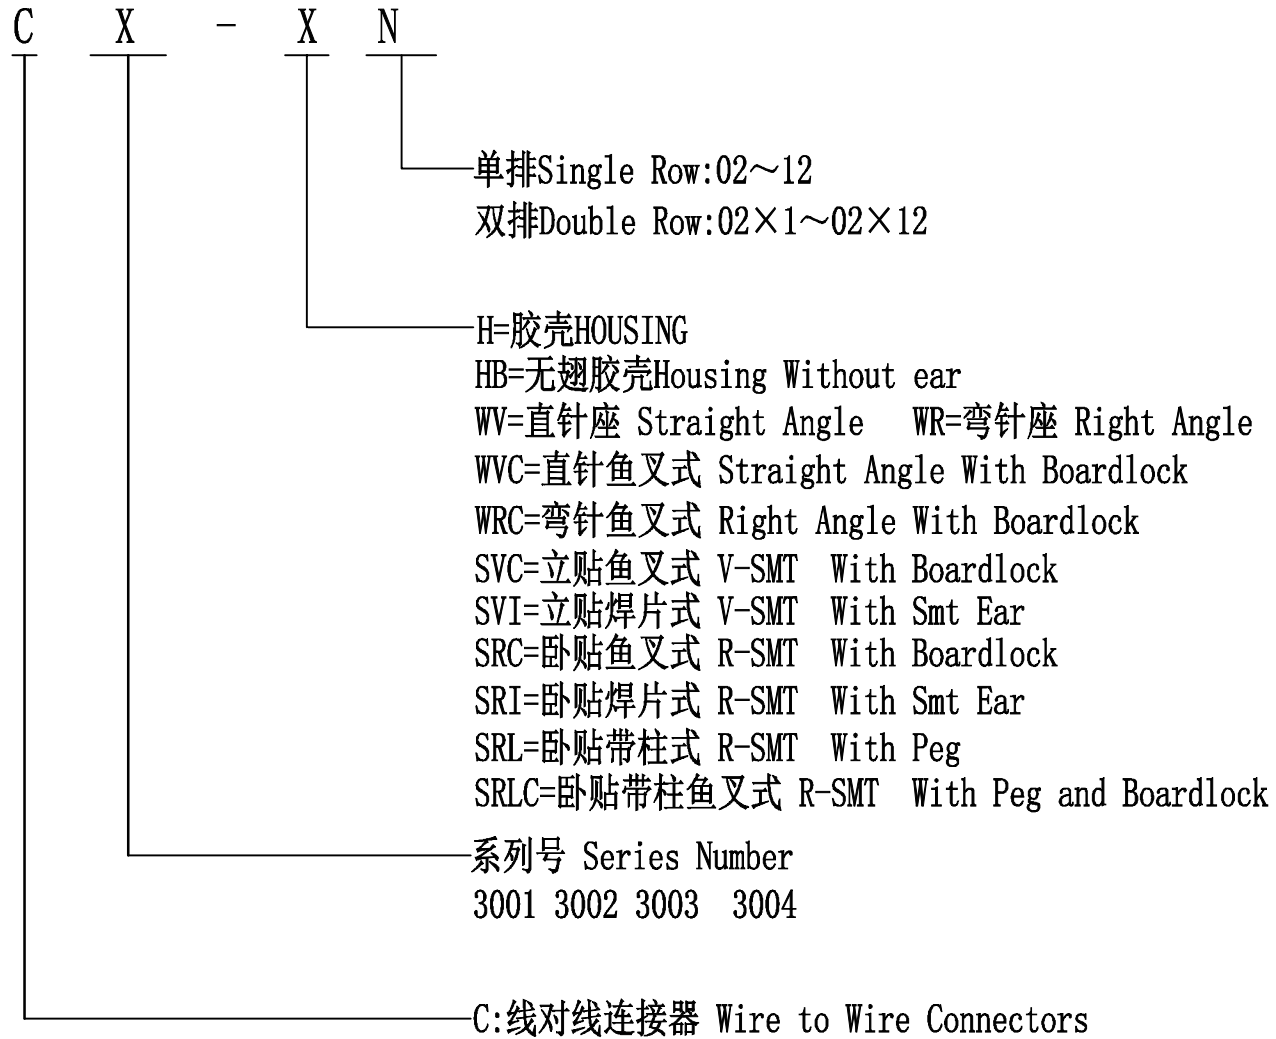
C X - X N

单排Single Row:02～12
双排Double Row:02×1～02×12

H=胶壳HOUSING
HB=无翅胶壳Housing Without ear
WV=直针座 Straight Angle WR=弯针座 Right Angle
WVC=直针鱼叉式 Straight Angle With Boardlock
WRC=弯针鱼叉式 Right Angle With Boardlock
SVC=立贴鱼叉式 V-SMT With Boardlock
SVI=立贴焊片式 V-SMT With Smt Ear
SRC=卧贴鱼叉式 R-SMT With Boardlock
SRI=卧贴焊片式 R-SMT With Smt Ear
SRL=卧贴带柱式 R-SMT With Peg
SRLC=卧贴带柱鱼叉式 R-SMT With Peg and Boardlock

系列号 Series Number
3001 3002 3003 3004

C:线对线连接器 Wire to Wire Connectors